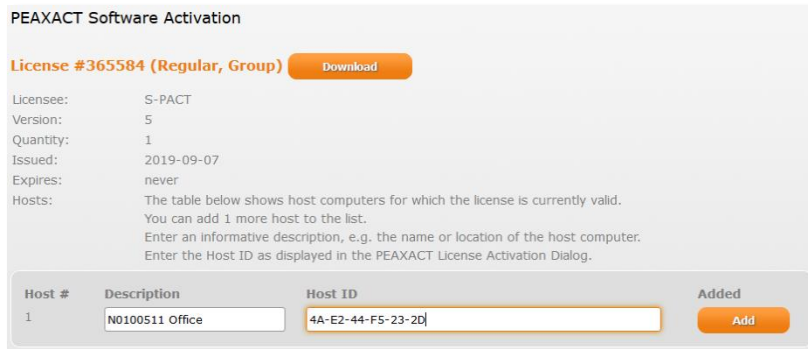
PEAXACT Software Activation

License #365584 (Regular, Group) Download

| | |
|---|---|
| Licensee: | S-PACT |
| Version: | 5 |
| Quantity: | 1 |
| Issued: | 2019-09-07 |
| Expires: | never |
| Hosts: | The table below shows host computers for which the license is currently valid. You can add 1 more host to the list. Enter an informative description, e.g. the name or location of the host computer. Enter the Host ID as displayed in the PEAXACT License Activation Dialog. |

| Host # | Description | Host ID | Added |
|---|---|---|---|
| 1 | N0100511 Office | 4A-E2-44-F5-23-2D | Add |